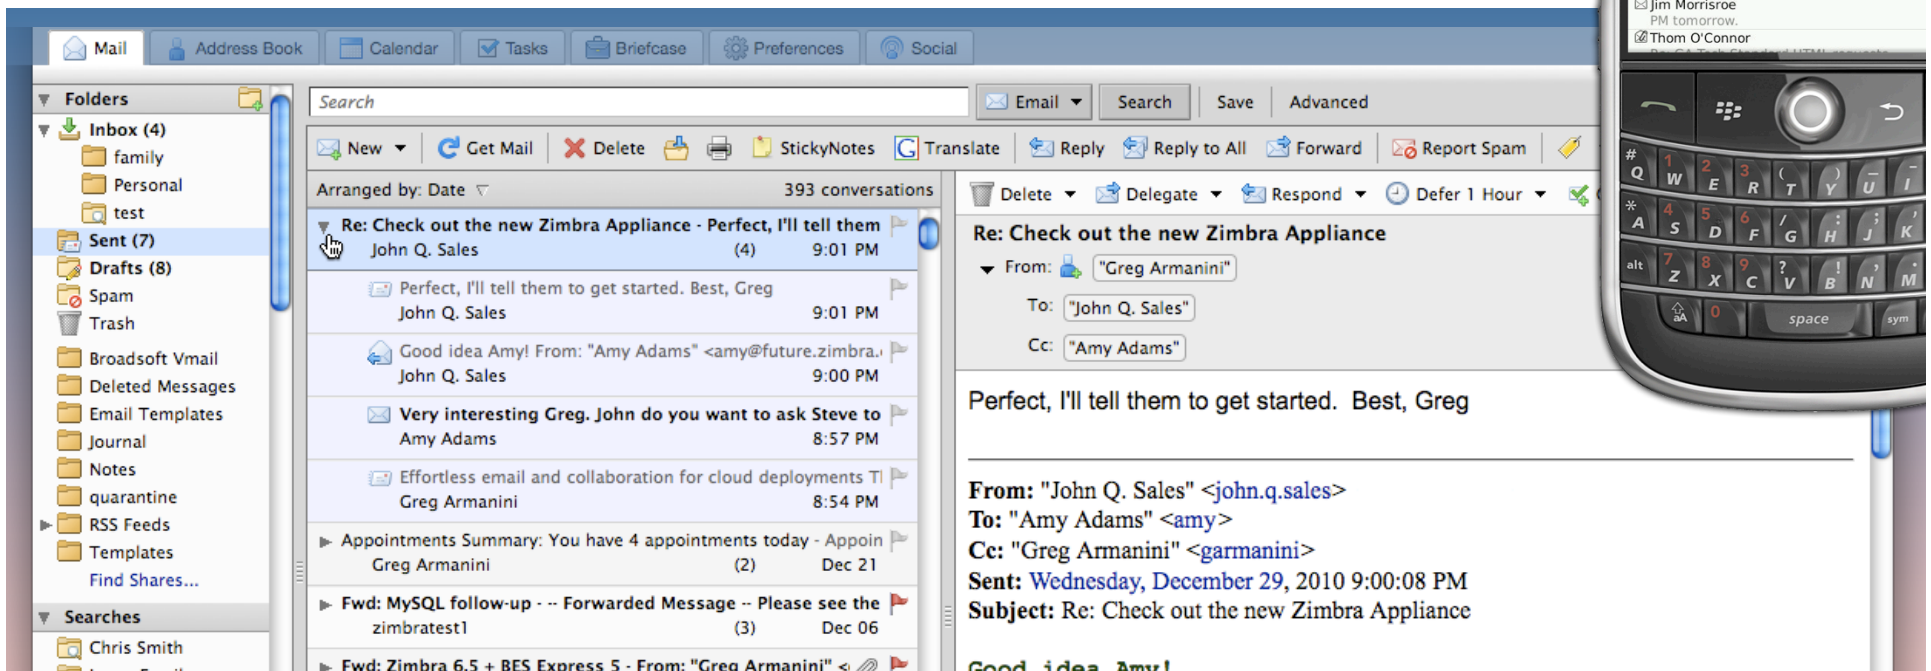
Mail | Address Book | Calendar | Tasks | Briefcase | Preferences | Social

Folders
Inbox (4)
family
Personal
test
Sent (7)
Drafts (8)
Spam
Trash
Broadsoft Vmail
Deleted Messages
Email Templates
Journal
Notes
quarantine
RSS Feeds
Templates
Find Shares...
Searches
Chris Smith

Search | Email | Search | Save | Advanced

New | Get Mail | Delete | StickyNotes | Translate | Reply | Reply to All | Forward | Report Spam

Arranged by: Date | 393 conversations

Re: Check out the new Zimbra Appliance - Perfect, I'll tell them
John Q. Sales (4) 9:01 PM

Perfect, I'll tell them to get started. Best, Greg
John Q. Sales 9:01 PM

Good idea Amy! From: "Amy Adams" <amy@future.zimbra.
John Q. Sales 9:00 PM

Very interesting Greg. John do you want to ask Steve to
Amy Adams 8:57 PM

Effortless email and collaboration for cloud deployments Tl
Greg Armanini 8:54 PM

Appointments Summary: You have 4 appointments today - Appoin
Greg Armanini (2) Dec 21

Fwd: MySQL follow-up - -- Forwarded Message -- Please see the
zimbratest1 (3) Dec 06

Fwd: Zimbra 6.5 + BES Express 5 - From: "Greg Armanini" <

Delete | Delegate | Respond | Defer 1 Hour

Re: Check out the new Zimbra Appliance
From: "Greg Armanini"
To: "John Q. Sales"
Cc: "Amy Adams"

Perfect, I'll tell them to get started. Best, Greg

From: "John Q. Sales" <john.q.sales>
To: "Amy Adams" <amy>
Cc: "Greg Armanini" <garmanini>
Sent: Wednesday, December 29, 2010 9:00:08 PM
Subject: Re: Check out the new Zimbra Appliance

Good idea Amy!

Jim Morrisroe
PM tomorrow.
Thom O'Connor

# Q 1 W 2 E 3 R ( T ) Y U I
* A 4 S 5 D 6 F / G H J K
alt 7 Z 8 X 9 C ? V B N M
aA 0 space sym